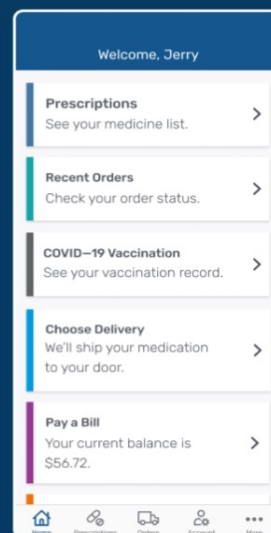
Welcome, Jerry

Prescriptions
See your medicine list.

Recent Orders
Check your order status.

COVID–19 Vaccination
See your vaccination record.

Choose Delivery
We'll ship your medication to your door.

Pay a Bill
Your current balance is $56.72.

Home Prescriptions Orders Account More